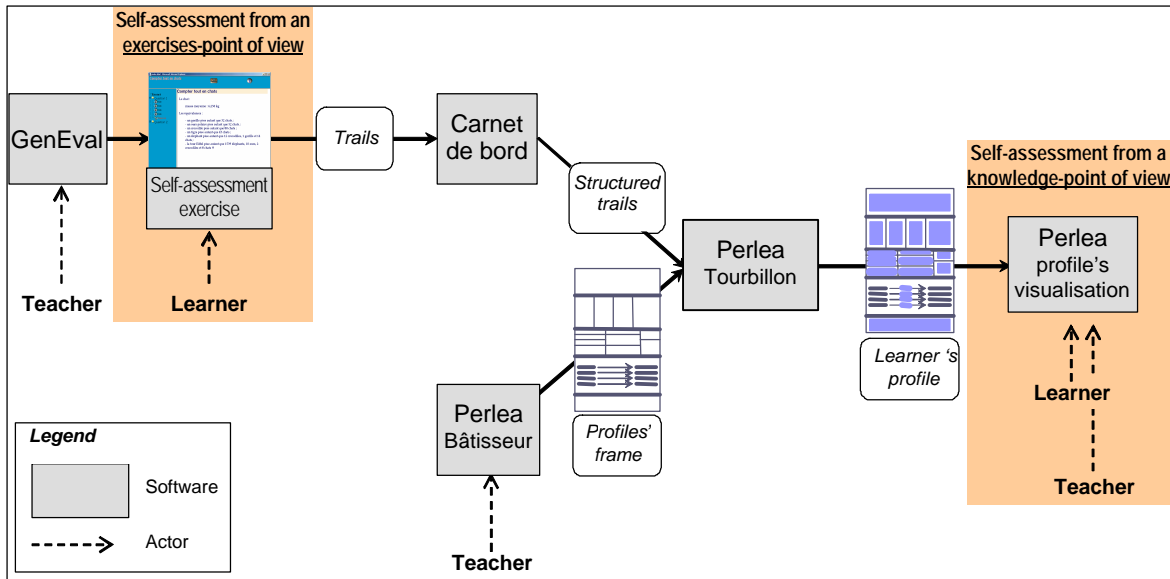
Self-assessment from an exercises-point of view

GenEval

Compter tout en choix

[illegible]

Self-assessment exercise

Teacher

Learner

Trails

Carnet de bord

Structured trails

Perlea Tourbillon

Perlea Bâtisseur

Profiles' frame

Teacher

Learner 's profile

Self-assessment from a knowledge-point of view

Perlea profile's visualisation

Learner

Teacher

Legend

Software

Actor